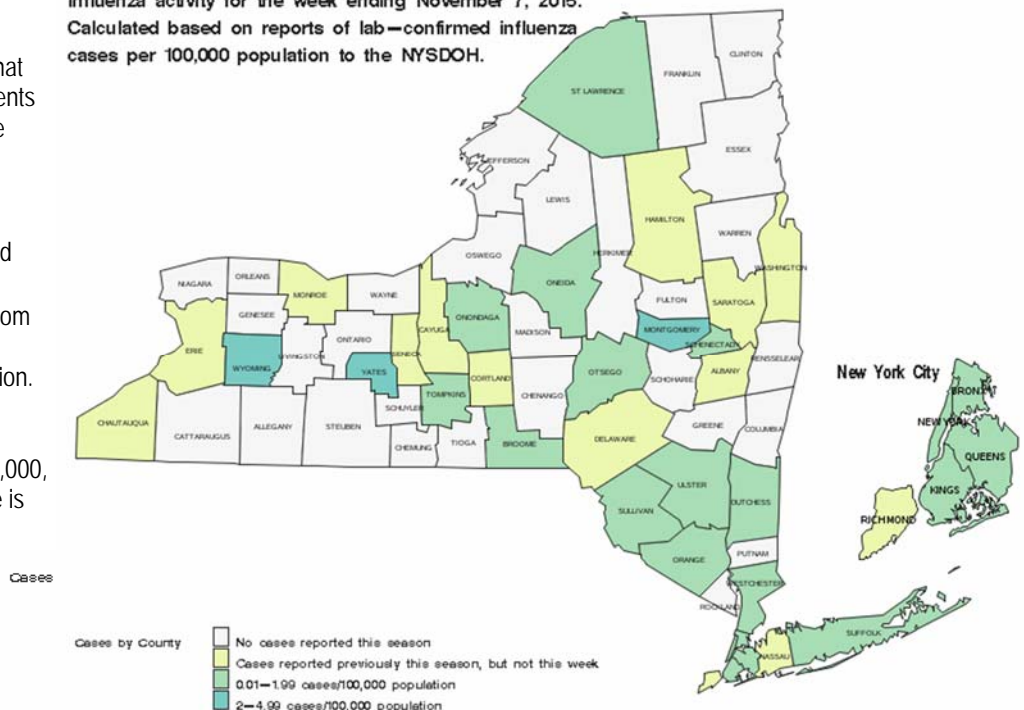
Influenza activity for the week ending November 7, 2015. Calculated based on reports of lab—confirmed influenza cases per 100,000 population to the NYSDOH.

hat
ents
e

d

om

ion.

,000,
e is

Cases

FRANKLIN
CLINTON
ST LAWRENCE
ESSEX
JEFFERSON
LEWIS
HAMILTON
WARREN
OSWEGO
HERKIMER
WASHINGTON
NIAGARA
ORLEANS
MONROE
WAYNE
ONEIDA
FULTON
SARATOGA
GENESEE
ONONDAGA
MADISON
MONTGOMERY
SCHENECTADY
RENSSELAER
ERIE
ONTARIO
LIVINGSTON
CAYUGA
WYOMING
YATES
SENECA
OTSEGO
SCHOHARIE
ALBANY
CORTLAND
CHENANGO
TOMPKINS
SCHUYLER
CHAUTAUQUA
CATTARAUGUS
ALLEGANY
STEUBEN
CHEMUNG
TIOGA
BROOME
DELAWARE
GREENE
COLUMBIA
ULSTER
SULLIVAN
DUTCHESS
ORANGE
PUTNAM
WESTCHESTER
ROCKLAND
SUFFOLK
NASSAU

New York City
BRONX
NEW YORK
QUEENS
KINGS
RICHMOND

Cases by County
No cases reported this season
Cases reported previously this season, but not this week
0.01—1.99 cases/100,000 population
2—4.99 cases/100,000 population